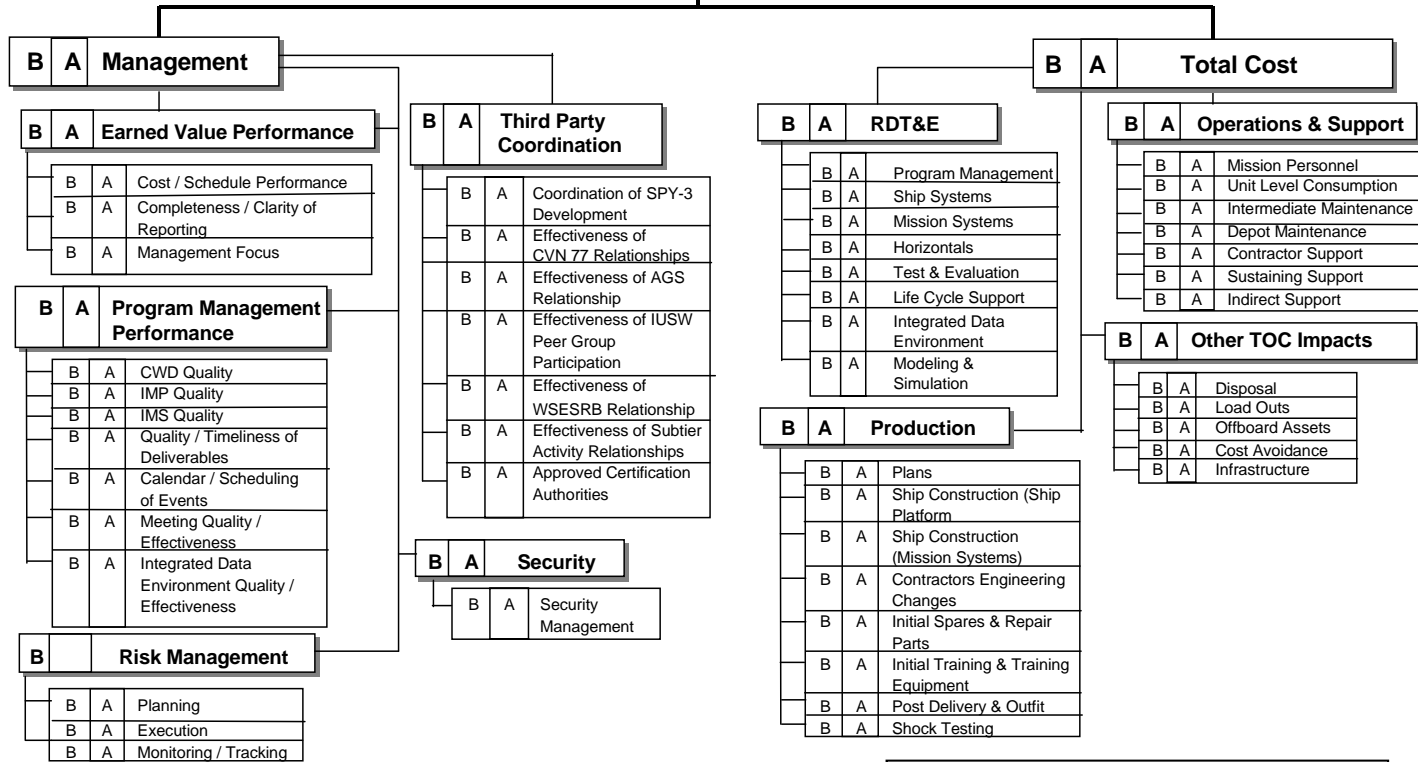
| B | A | Management |
|---|---|---|

| B | A | Earned Value Performance |
|---|---|---|
| B | A | Cost / Schedule Performance |
| B | A | Completeness / Clarity of Reporting |
| B | A | Management Focus |

| B | A | Program Management Performance |
|---|---|---|
| B | A | CWD Quality |
| B | A | IMP Quality |
| B | A | IMS Quality |
| B | A | Quality / Timeliness of Deliverables |
| B | A | Calendar / Scheduling of Events |
| B | A | Meeting Quality / Effectiveness |
| B | A | Integrated Data Environment Quality / Effectiveness |

| B | | Risk Management |
|---|---|---|
| B | A | Planning |
| B | A | Execution |
| B | A | Monitoring / Tracking |

| B | A | Third Party Coordination |
|---|---|---|
| B | A | Coordination of SPY-3 Development |
| B | A | Effectiveness of CVN 77 Relationships |
| B | A | Effectiveness of AGS Relationship |
| B | A | Effectiveness of IUSW Peer Group Participation |
| B | A | Effectiveness of WSESRB Relationship |
| B | A | Effectiveness of Subtier Activity Relationships |
| B | A | Approved Certification Authorities |

| B | A | Security |
|---|---|---|
| B | A | Security Management |

| B | A | Total Cost |
|---|---|---|

| B | A | RDT&E |
|---|---|---|
| B | A | Program Management |
| B | A | Ship Systems |
| B | A | Mission Systems |
| B | A | Horizontals |
| B | A | Test & Evaluation |
| B | A | Life Cycle Support |
| B | A | Integrated Data Environment |
| B | A | Modeling & Simulation |

| B | A | Production |
|---|---|---|
| B | A | Plans |
| B | A | Ship Construction (Ship Platform |
| B | A | Ship Construction (Mission Systems) |
| B | A | Contractors Engineering Changes |
| B | A | Initial Spares & Repair Parts |
| B | A | Initial Training & Training Equipment |
| B | A | Post Delivery & Outfit |
| B | A | Shock Testing |

| B | A | Operations & Support |
|---|---|---|
| B | A | Mission Personnel |
| B | A | Unit Level Consumption |
| B | A | Intermediate Maintenance |
| B | A | Depot Maintenance |
| B | A | Contractor Support |
| B | A | Sustaining Support |
| B | A | Indirect Support |

| B | A | Other TOC Impacts |
|---|---|---|
| B | A | Disposal |
| B | A | Load Outs |
| B | A | Offboard Assets |
| B | A | Cost Avoidance |
| B | A | Infrastructure |